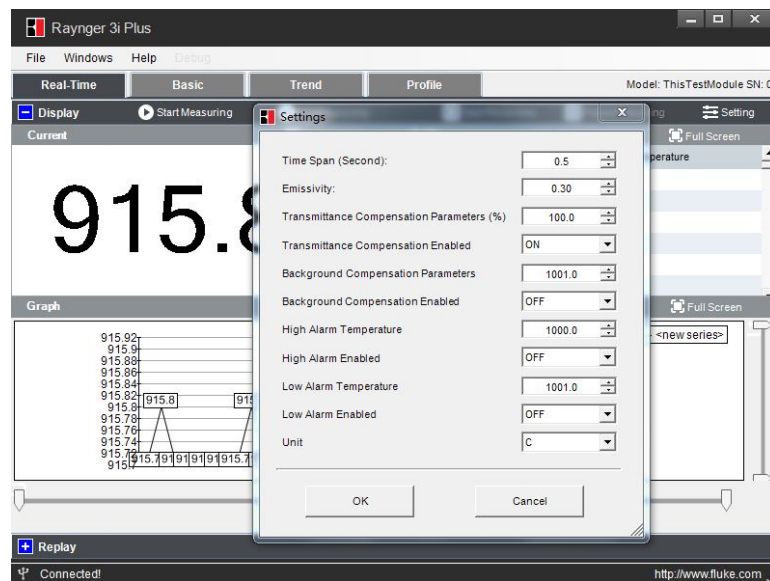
Raynger 3i Plus

File Windows Help Debug

Real-Time Basic Trend Profile Model: ThisTestModule SN: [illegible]

Display Start Measuring Setting

Current Full Screen

perature

915.8

Graph Full Screen

915.92
915.9
915.88
915.86
915.84
915.82
915.8
915.78
915.76
915.74
915.72
915.7

915.8 915.7 91 91 91 91 915.7

<new series>

Replay

Connected! http://www.fluke.com

Settings

Time Span (Second): 0.5
Emissivity: 0.30
Transmittance Compensation Parameters (%) 100.0
Transmittance Compensation Enabled ON
Background Compensation Parameters 1001.0
Background Compensation Enabled OFF
High Alarm Temperature 1000.0
High Alarm Enabled OFF
Low Alarm Temperature 1001.0
Low Alarm Enabled OFF
Unit C

OK Cancel